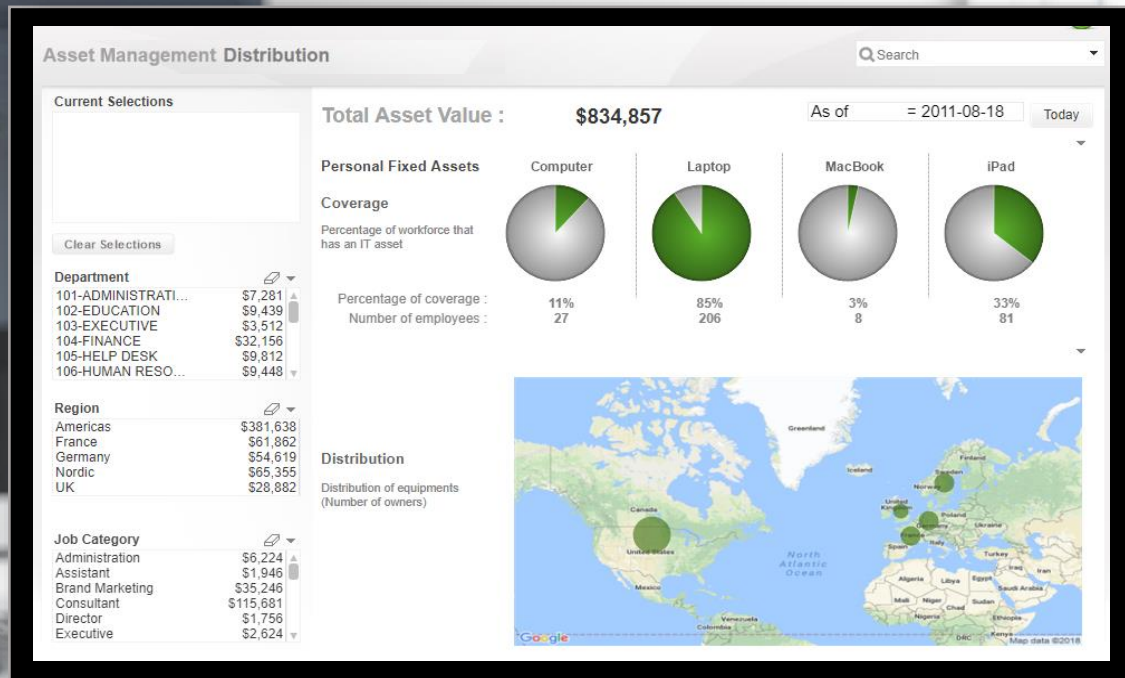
Asset Management Distribution

Search

Current Selections

Clear Selections

Department
| | |
|---|---|
| 101-ADMINISTRATI... | $7,281 |
| 102-EDUCATION | $9,439 |
| 103-EXECUTIVE | $3,512 |
| 104-FINANCE | $32,156 |
| 105-HELP DESK | $9,812 |
| 106-HUMAN RESO... | $9,448 |

Region
| | |
|---|---|
| Americas | $381,638 |
| France | $61,862 |
| Germany | $54,619 |
| Nordic | $65,355 |
| UK | $28,882 |

Job Category
| | |
|---|---|
| Administration | $6,224 |
| Assistant | $1,946 |
| Brand Marketing | $35,246 |
| Consultant | $115,681 |
| Director | $1,756 |
| Executive | $2,624 |

Total Asset Value : $834,857

As of = 2011-08-18 Today

Personal Fixed Assets

Coverage

Percentage of workforce that has an IT asset

| | Computer | Laptop | MacBook | iPad |
|---|---|---|---|---|
| Percentage of coverage : | 11% | 85% | 3% | 33% |
| Number of employees : | 27 | 206 | 8 | 81 |

Distribution

Distribution of equipments (Number of owners)

Greenland Iceland Sweden Finland Norway United Kingdom Poland Germany Ukraine France Italy Spain Turkey Iraq Iran Canada United States Mexico North Atlantic Ocean Algeria Libya Egypt Saudi Arabia Mali Niger Chad Sudan Nigeria Ethiopia Venezuela Colombia DRC Kenya

Google Map data ©2018